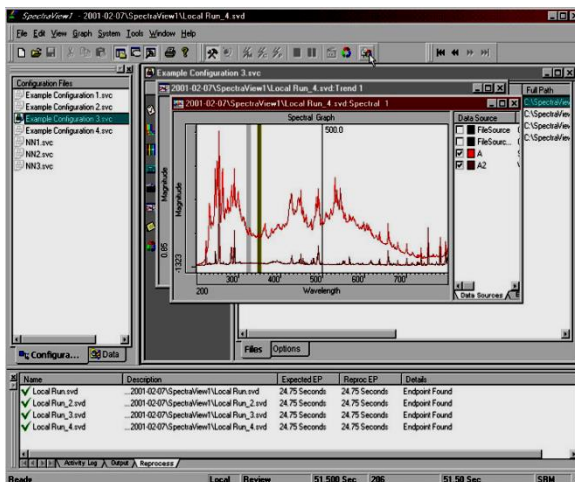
SpectraView1 - 2001-02-07\SpectraView1\Local Run_4.svd

File Edit View Graph System Tools Window Help

Configuration Files
Example Configuration 1.svc
Example Configuration 2.svc
Example Configuration 3.svc
Example Configuration 4.svc
NN1.svc
NN2.svc
NN3.svc

Configura... Data

Example Configuration 3.svc

2001-02-07\SpectraView1\Local Run_4.svd:Trend 1

2001-02-07\SpectraView1\Local Run_4.svd:Spectral 1

Spectral Graph

500.0

Magnitude

0.85

-1323

200 300 400 500 600 700

Wavelength

Data Source
FileSource
FileSourc...
A
A2

Data Sources

Full Path
C:\SpectraView
C:\SpectraView
C:\SpectraView
C:\SpectraView

Files Options

| Name | Description | Expected EP | Reproc EP | Details |
|---|---|---|---|---|
| Local Run.svd | ...2001-02-07\SpectraView1\Local Run.svd | 24.75 Seconds | 24.75 Seconds | Endpoint Found |
| Local Run_2.svd | ...2001-02-07\SpectraView1\Local Run_2.svd | 24.75 Seconds | 24.75 Seconds | Endpoint Found |
| Local Run_3.svd | ...2001-02-07\SpectraView1\Local Run_3.svd | 24.75 Seconds | 24.75 Seconds | Endpoint Found |
| Local Run_4.svd | ...2001-02-07\SpectraView1\Local Run_4.svd | 24.75 Seconds | 24.75 Seconds | Endpoint Found |

Activity Log Output Reprocess

Ready | Local | Review | 51.500 Sec | 206 | 51.50 Sec | SRM